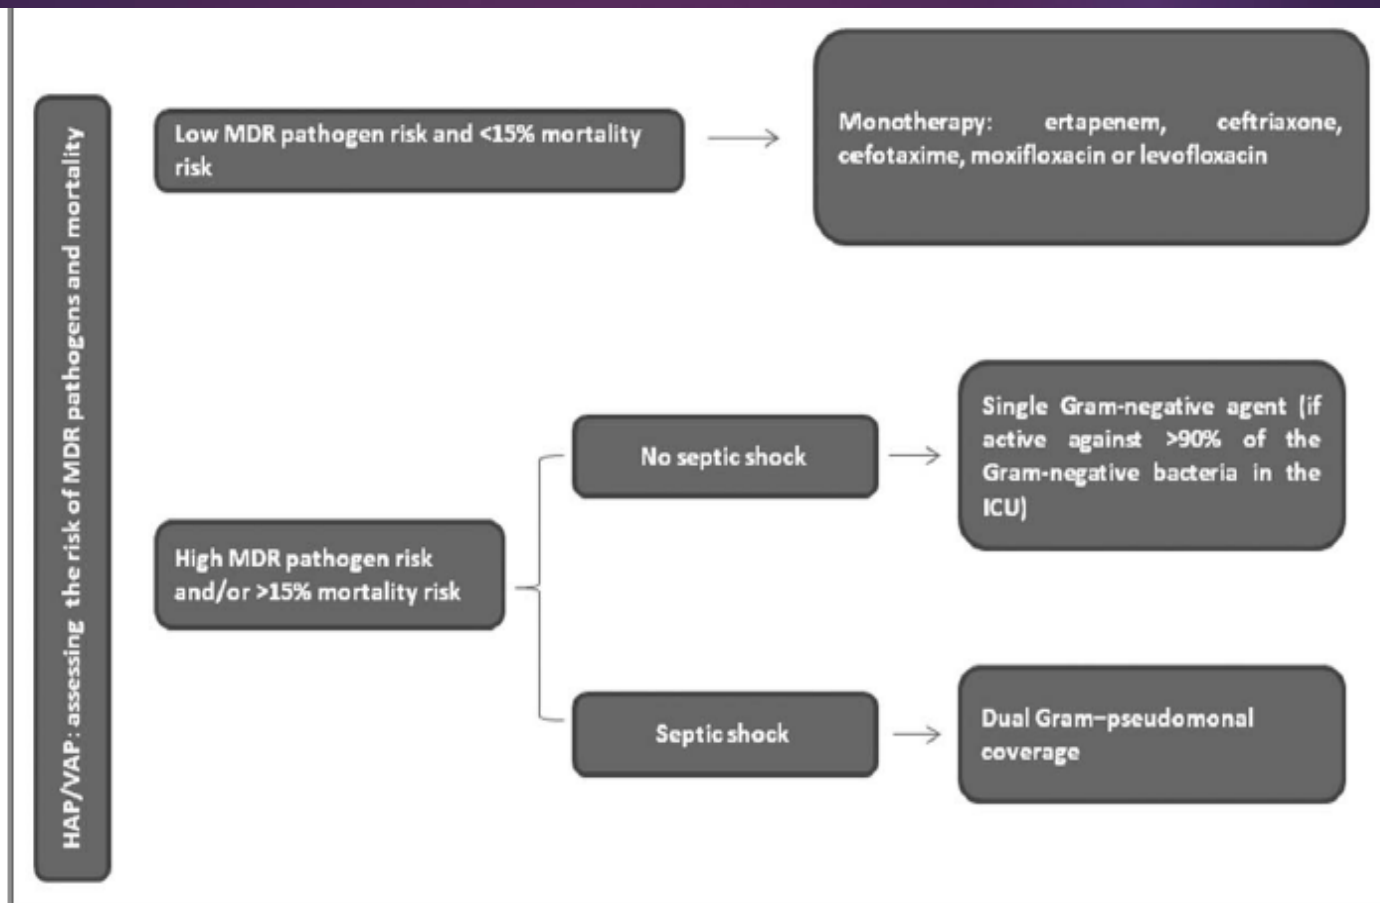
HAP/VAP: assessing the risk of MDR pathogens and mortality

Low MDR pathogen risk and <15% mortality risk

Monotherapy: ertapenem, ceftriaxone, cefotaxime, moxifloxacin or levofloxacin

High MDR pathogen risk and/or >15% mortality risk

No septic shock

Single Gram-negative agent (if active against >90% of the Gram-negative bacteria in the ICU)

Septic shock

Dual Gram−pseudomonal coverage